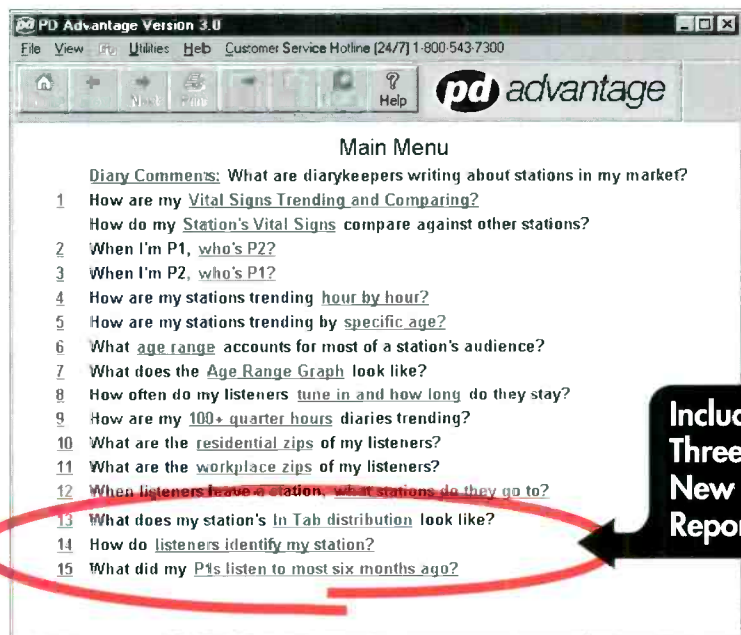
PD Advantage Version 3.0

File View Utilities Help Customer Service Hotline (24/7) 1-800-543-7300

Next Print Help

pd advantage

Main Menu

Diary Comments: What are diarykeepers writing about stations in my market?

1 How are my Vital Signs Trending and Comparing?

How do my Station's Vital Signs compare against other stations?

2 When I'm P1, who's P2?

3 When I'm P2, who's P1?

4 How are my stations trending hour by hour?

5 How are my stations trending by specific age?

6 What age range accounts for most of a station's audience?

7 What does the Age Range Graph look like?

8 How often do my listeners tune in and how long do they stay?

9 How are my 100+ quarter hours diaries trending?

10 What are the residential zips of my listeners?

11 What are the workplace zips of my listeners?

12 When listeners leave a station, what stations do they go to?

13 What does my station's In Tab distribution look like?

14 How do listeners identify my station?

15 What did my P1s listen to most six months ago?

Incluc
Three
New
Repor